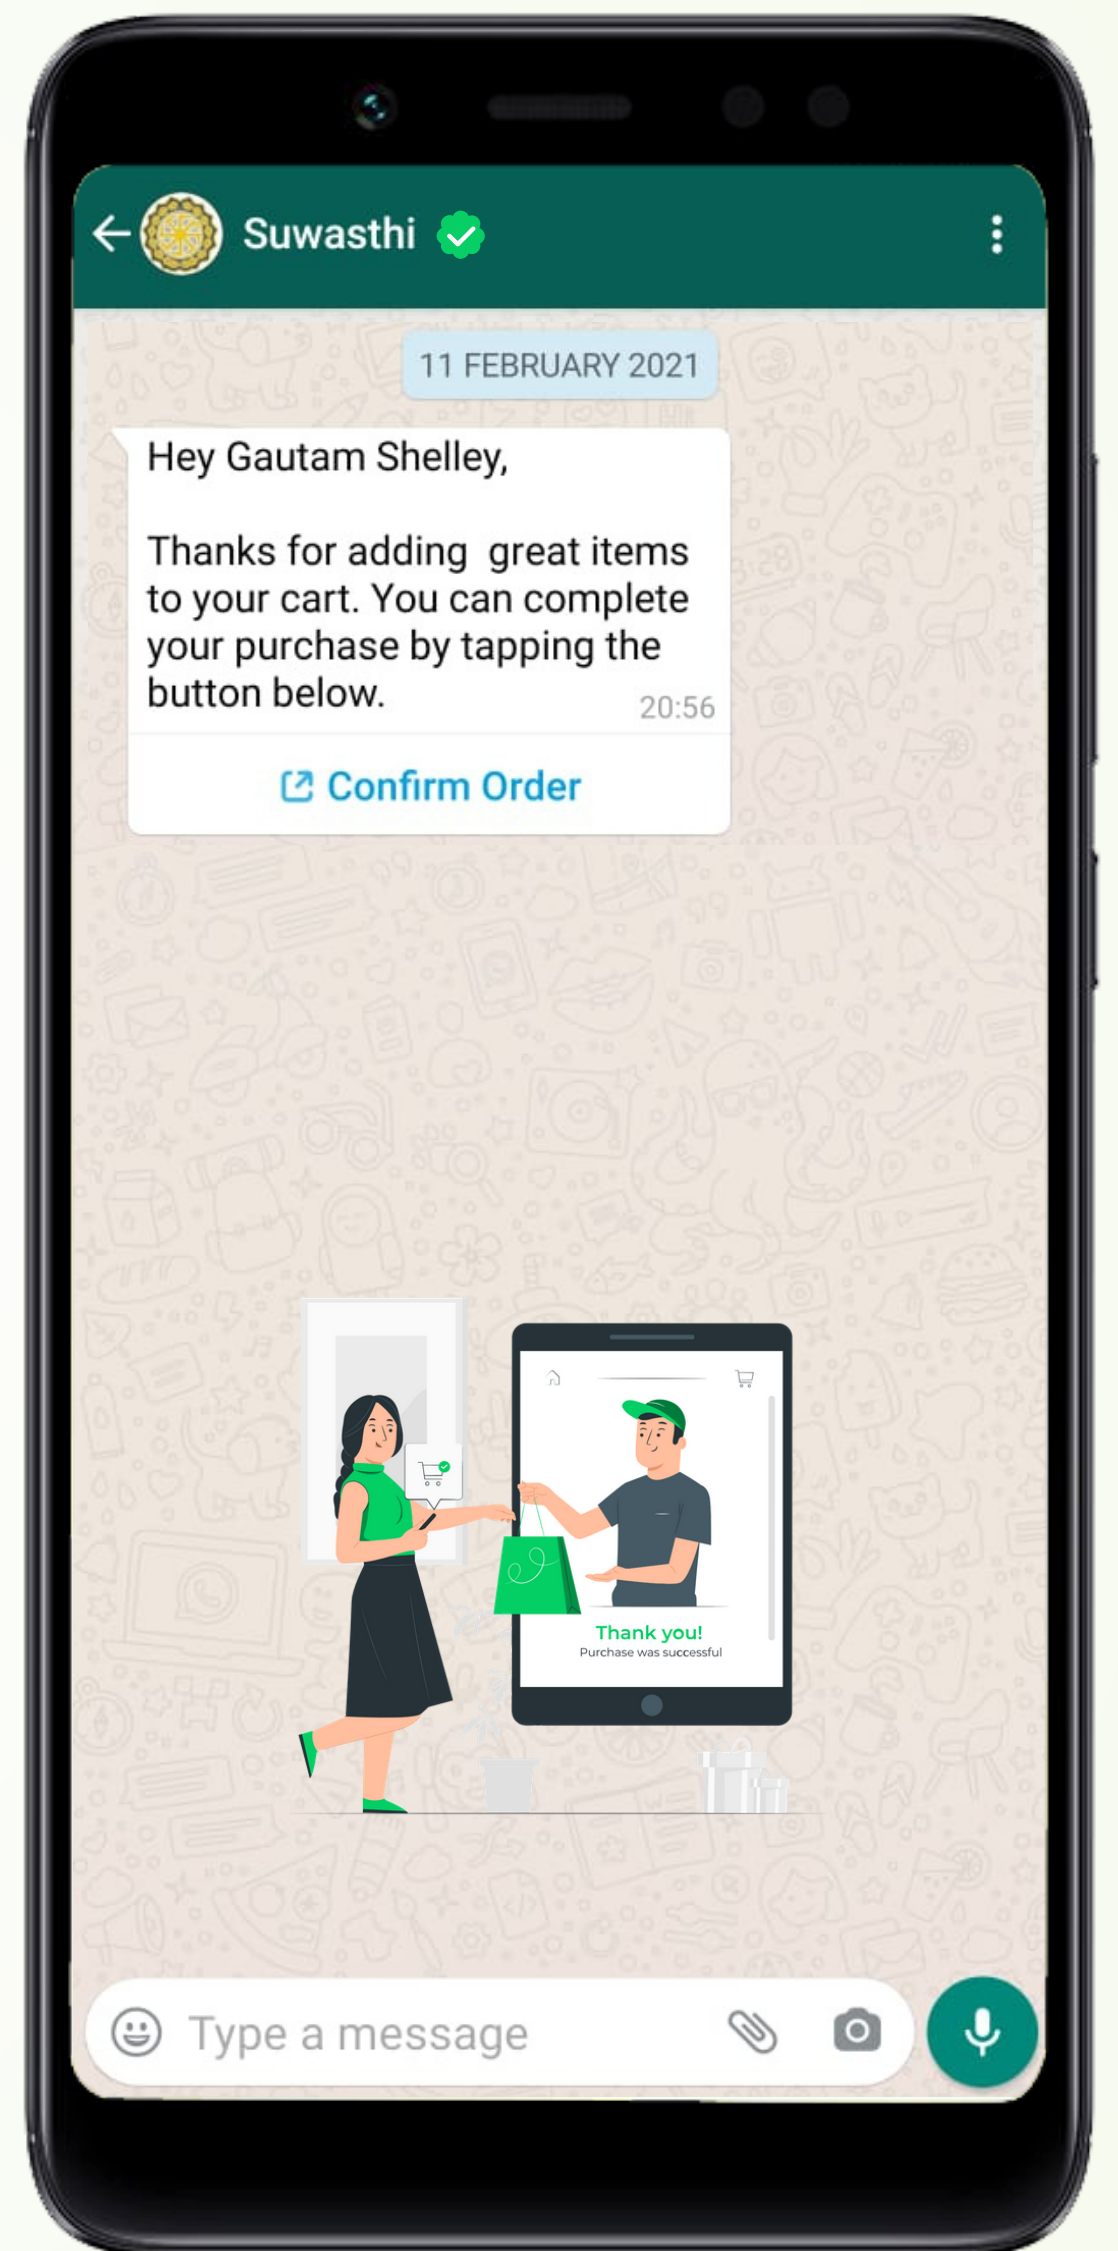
Suwasthi

11 FEBRUARY 2021

Hey Gautam Shelley,

Thanks for adding  great items to your cart. You can complete your purchase by tapping the button below.

20:56

Confirm Order

Thank you!
Purchase was successful

Type a message